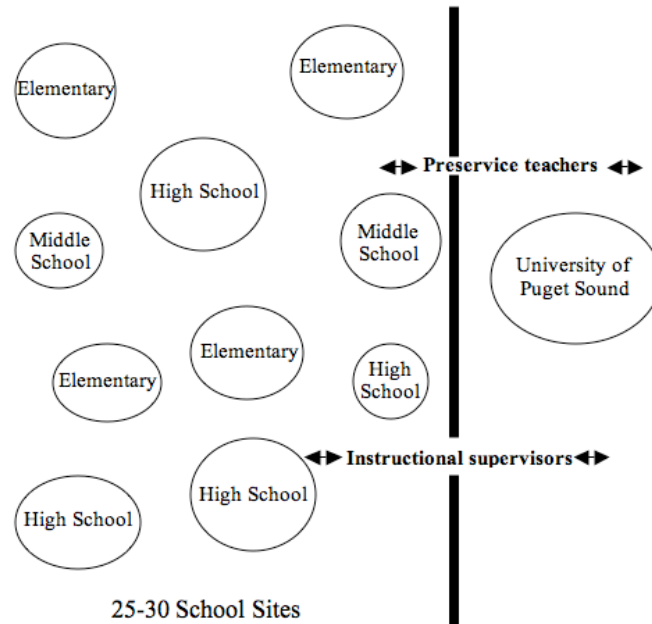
Elementary

Elementary

Preservice teachers

High School

Middle School

Middle School

University of Puget Sound

Elementary

Elementary

High School

Instructional supervisors

High School

High School

25-30 School Sites